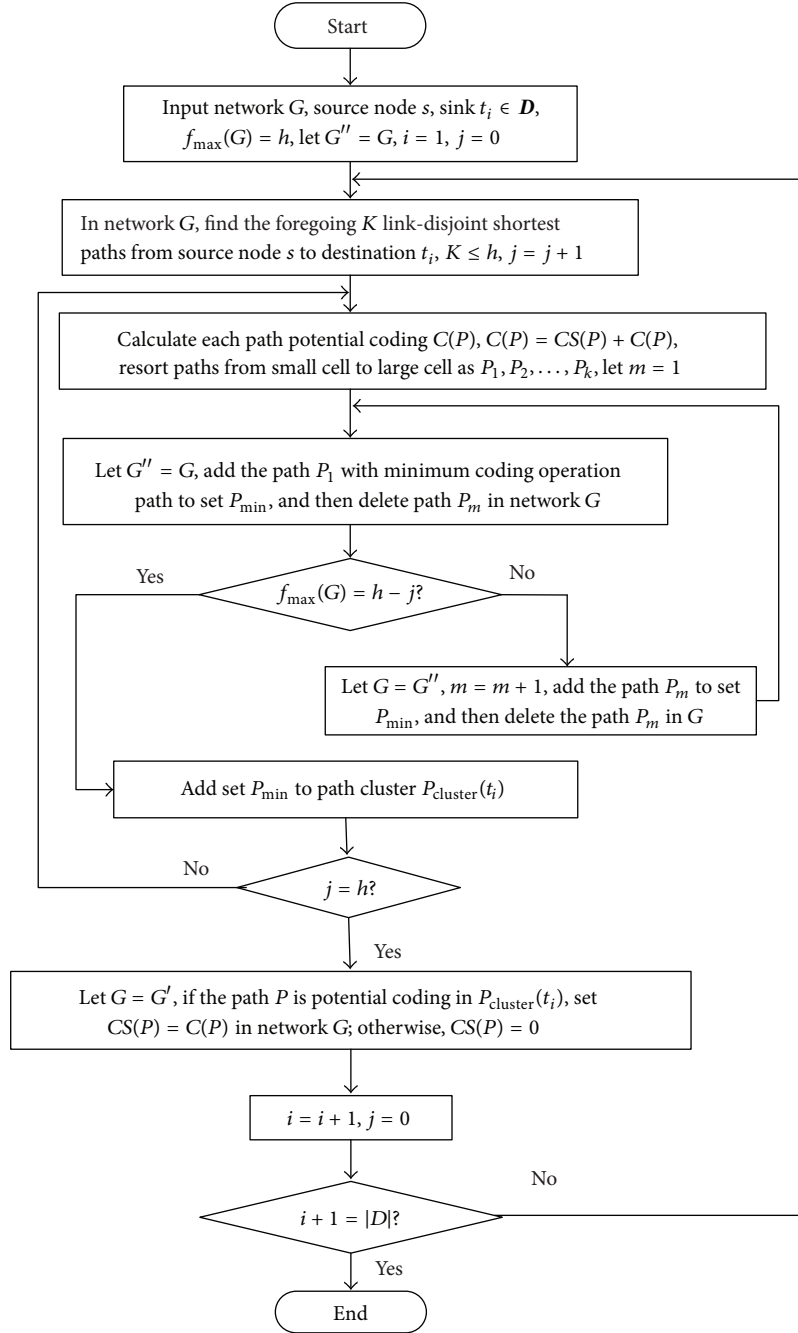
Start

Input network $G$, source node $s$, sink $t_i \in \boldsymbol{D}$, $f_{\max}(G) = h$, let $G'' = G$, $i = 1$, $j = 0$

In network $G$, find the foregoing $K$ link-disjoint shortest paths from source node $s$ to destination $t_i$, $K \leq h$, $j = j + 1$

Calculate each path potential coding $C(P)$, $C(P) = CS(P) + C(P)$, resort paths from small cell to large cell as $P_1, P_2, \ldots, P_k$, let $m = 1$

Let $G'' = G$, add the path $P_1$ with minimum coding operation path to set $P_{\min}$, and then delete path $P_m$ in network $G$

$f_{\max}(G) = h - j$?

Yes

No

Let $G = G''$, $m = m + 1$, add the path $P_m$ to set $P_{\min}$, and then delete the path $P_m$ in $G$

Add set $P_{\min}$ to path cluster $P_{\text{cluster}}(t_i)$

No

$j = h$?

Yes

Let $G = G'$, if the path $P$ is potential coding in $P_{\text{cluster}}(t_i)$, set $CS(P) = C(P)$ in network $G$; otherwise, $CS(P) = 0$

$i = i + 1$, $j = 0$

No

$i + 1 = |D|$?

Yes

End